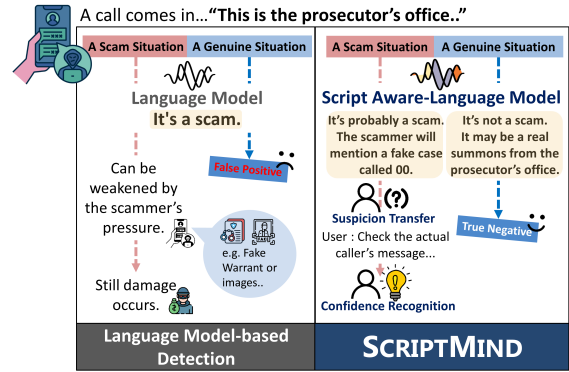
A call comes in…"This is the prosecutor's office.."

A Scam Situation | A Genuine Situation

Language Model

It's a scam.

False Positive

Can be weakened by the scammer's pressure.

e.g. Fake Warrant or images..

Still damage occurs.

Language Model-based Detection

A Scam Situation | A Genuine Situation

Script Aware-Language Model

It's probably a scam. The scammer will mention a fake case called 00.

It's not a scam. It may be a real summons from the prosecutor's office.

(?)

Suspicion Transfer

True Negative

User : Check the actual caller's message...

Confidence Recognition

SCRIPTMIND